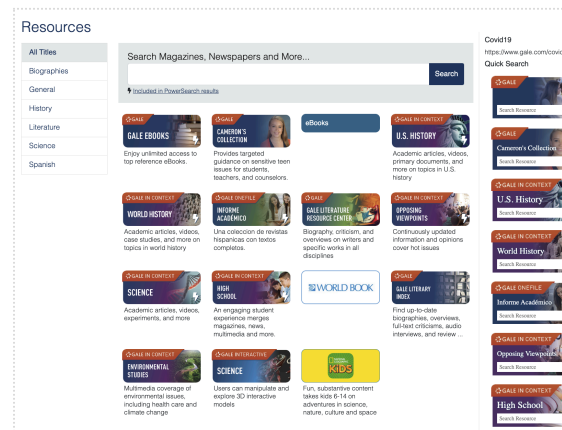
Resources

All Titles
Biographies
General
History
Literature
Science
Spanish

Search Magazines, Newspapers and More...

Search

Included in PowerSearch results

GALE
GALE EBOOKS
Enjoy unlimited access to top reference eBooks.

GALE
CAMERON'S COLLECTION
Provides targeted guidance on sensitive teen issues for students, teachers, and counselors.

eBooks

GALE IN CONTEXT
U.S. HISTORY
Academic articles, videos, primary documents, and more on topics in U.S. history

GALE IN CONTEXT
WORLD HISTORY
Academic articles, videos, case studies, and more on topics in world history

GALE ONEFILE
INFORME ACADÉMICO
Una coleccion de revistas hispanicas con textos completos.

GALE
GALE LITERATURE RESOURCE CENTER
Biography, criticism, and overviews on writers and specific works in all disciplines

GALE IN CONTEXT
OPPOSING VIEWPOINTS
Continuously updated information and opinions cover hot issues

GALE IN CONTEXT
SCIENCE
Academic articles, videos, experiments, and more

GALE IN CONTEXT
HIGH SCHOOL
An engaging student experience merges magazines, news, multimedia and more.

WORLD BOOK

GALE
GALE LITERARY INDEX
Find up-to-date biographies, overviews, full-text criticisms, audio interviews, and review ...

GALE IN CONTEXT
ENVIRONMENTAL STUDIES
Multimedia coverage of environmental issues, including health care and climate change

GALE INTERACTIVE
SCIENCE
Users can manipulate and explore 3D interactive models

KIDS
Fun, substantive content takes kids 6-14 on adventures in science, nature, culture and space

Covid19
https://www.gale.com/covid
Quick Search

GALE
Search Resource

GALE
Cameron's Collection
Search Resource

GALE IN CONTEXT
U.S. History
Search Resource

GALE IN CONTEXT
World History
Search Resource

GALE ONEFILE
Informe Académico
Search Resource

GALE IN CONTEXT
Opposing Viewpoints
Search Resource

GALE IN CONTEXT
High School
Search Resource